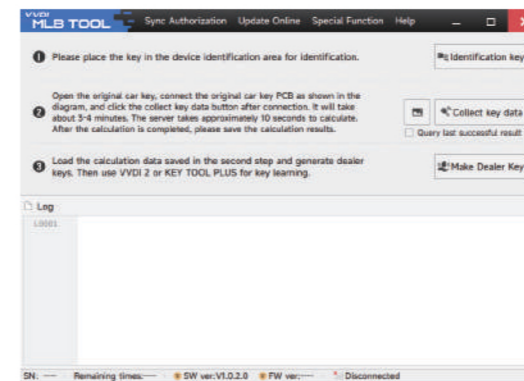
VVDI MLB TOOL Sync Authorization Update Online Special Function Help

❶ Please place the key in the device identification area for identification.

Identification key

❷ Open the original car key, connect the original car key PCB as shown in the diagram, and click the collect key data button after connection. It will take about 3-4 minutes. The server takes approximately 10 seconds to calculate. After the calculation is completed, please save the calculation results.

Collect key data

Query last successful result

❸ Load the calculation data saved in the second step and generate dealer keys. Then use VVDI 2 or KEY TOOL PLUS for key learning.

Make Dealer Key

Log

L0001

SN: --- Remaining times:--- SW ver:V1.0.2.0 FW ver:--- Disconnected